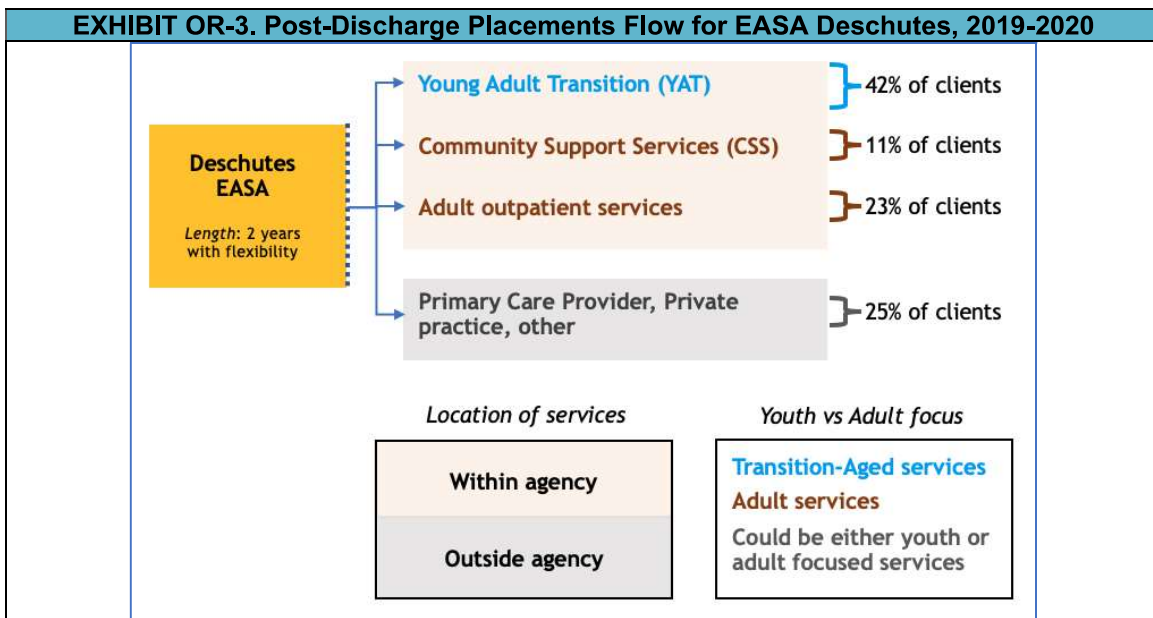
EXHIBIT OR-3. Post-Discharge Placements Flow for EASA Deschutes, 2019-2020

Deschutes EASA

Length: 2 years with flexibility

Young Adult Transition (YAT)

42% of clients

Community Support Services (CSS)

11% of clients

Adult outpatient services

23% of clients

Primary Care Provider, Private practice, other

25% of clients

Location of services

Within agency

Outside agency

Youth vs Adult focus

Transition-Aged services

Adult services

Could be either youth or adult focused services